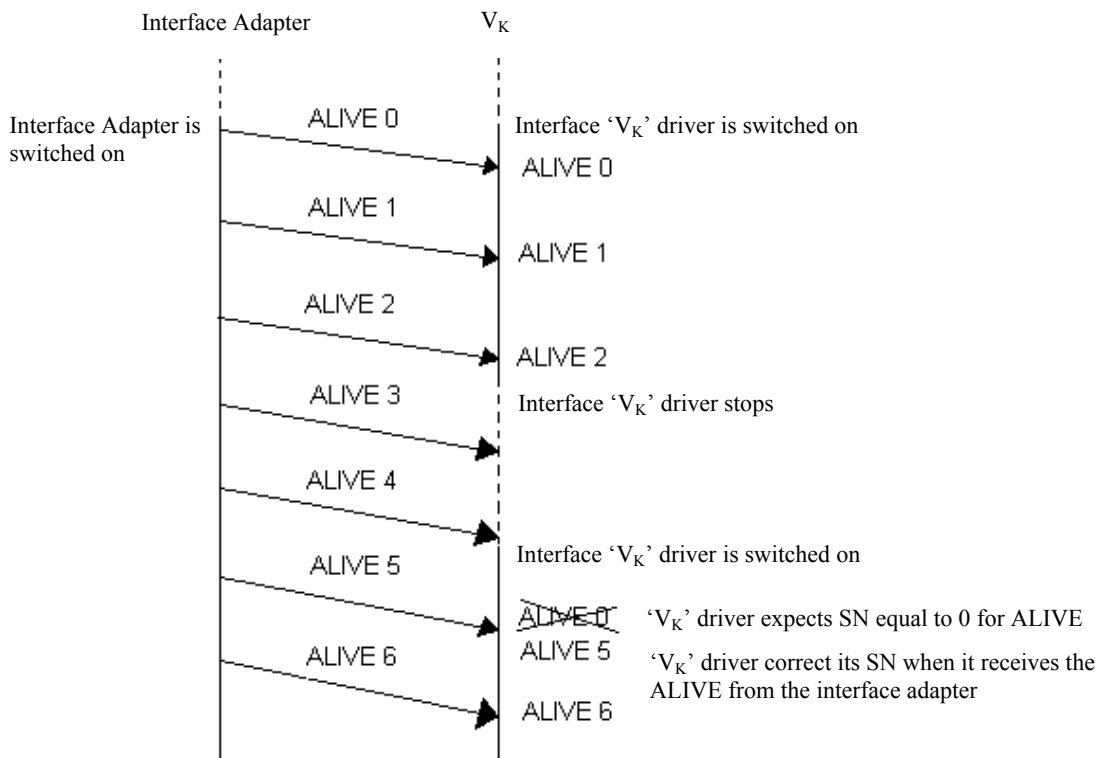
Interface Adapter

$V_K$

Interface Adapter is switched on

ALIVE 0

Interface '$V_K$' driver is switched on

ALIVE 0

ALIVE 1

ALIVE 1

ALIVE 2

ALIVE 2

ALIVE 3

Interface '$V_K$' driver stops

ALIVE 4

Interface '$V_K$' driver is switched on

ALIVE 5

ALIVE 0

'$V_K$' driver expects SN equal to 0 for ALIVE

ALIVE 5

ALIVE 6

'$V_K$' driver correct its SN when it receives the ALIVE from the interface adapter

ALIVE 6